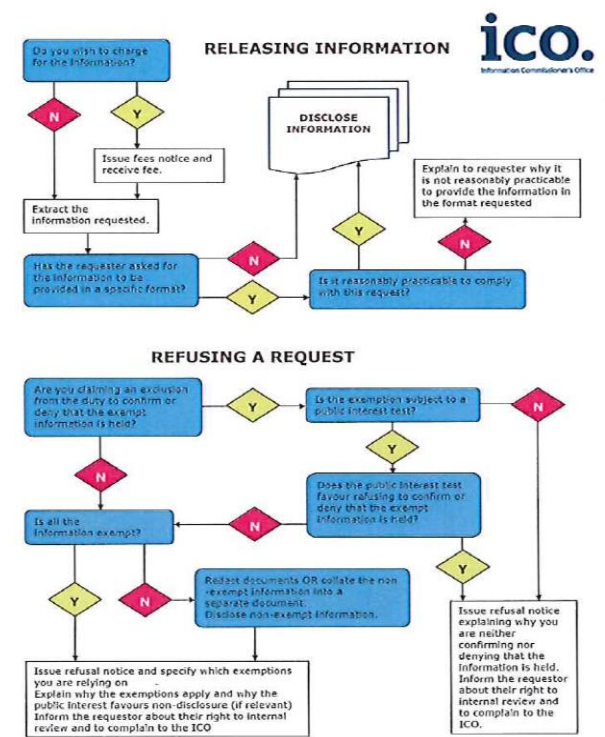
RELEASING INFORMATION

ico.
Information Commissioner's Office

Do you wish to charge for the information?

N

Y

Issue fees notice and receive fee.

DISCLOSE INFORMATION

Explain to requester why it is not reasonably practicable to provide the information in the format requested

Extract the information requested.

Y

N

N

Has the requester asked for the information to be provided in a specific format?

Y

Is it reasonably practicable to comply with this request?

REFUSING A REQUEST

Are you claiming an exclusion from the duty to confirm or deny that the exempt information is held?

Y

Is the exemption subject to a public interest test?

N

Y

N

Does the public interest test favour refusing to confirm or deny that the exempt information is held?

Is all the information exempt?

N

Y

Y

N

Redact documents OR collate the non exempt information into a separate document. Disclose non-exempt information.

Issue refusal notice explaining why you are neither confirming nor denying that the information is held. Inform the requestor about their right to internal review and to complain to the ICO.

Issue refusal notice and specify which exemptions you are relying on
Explain why the exemptions apply and why the public interest favours non-disclosure (if relevant)
Inform the requestor about their right to internal review and to complain to the ICO